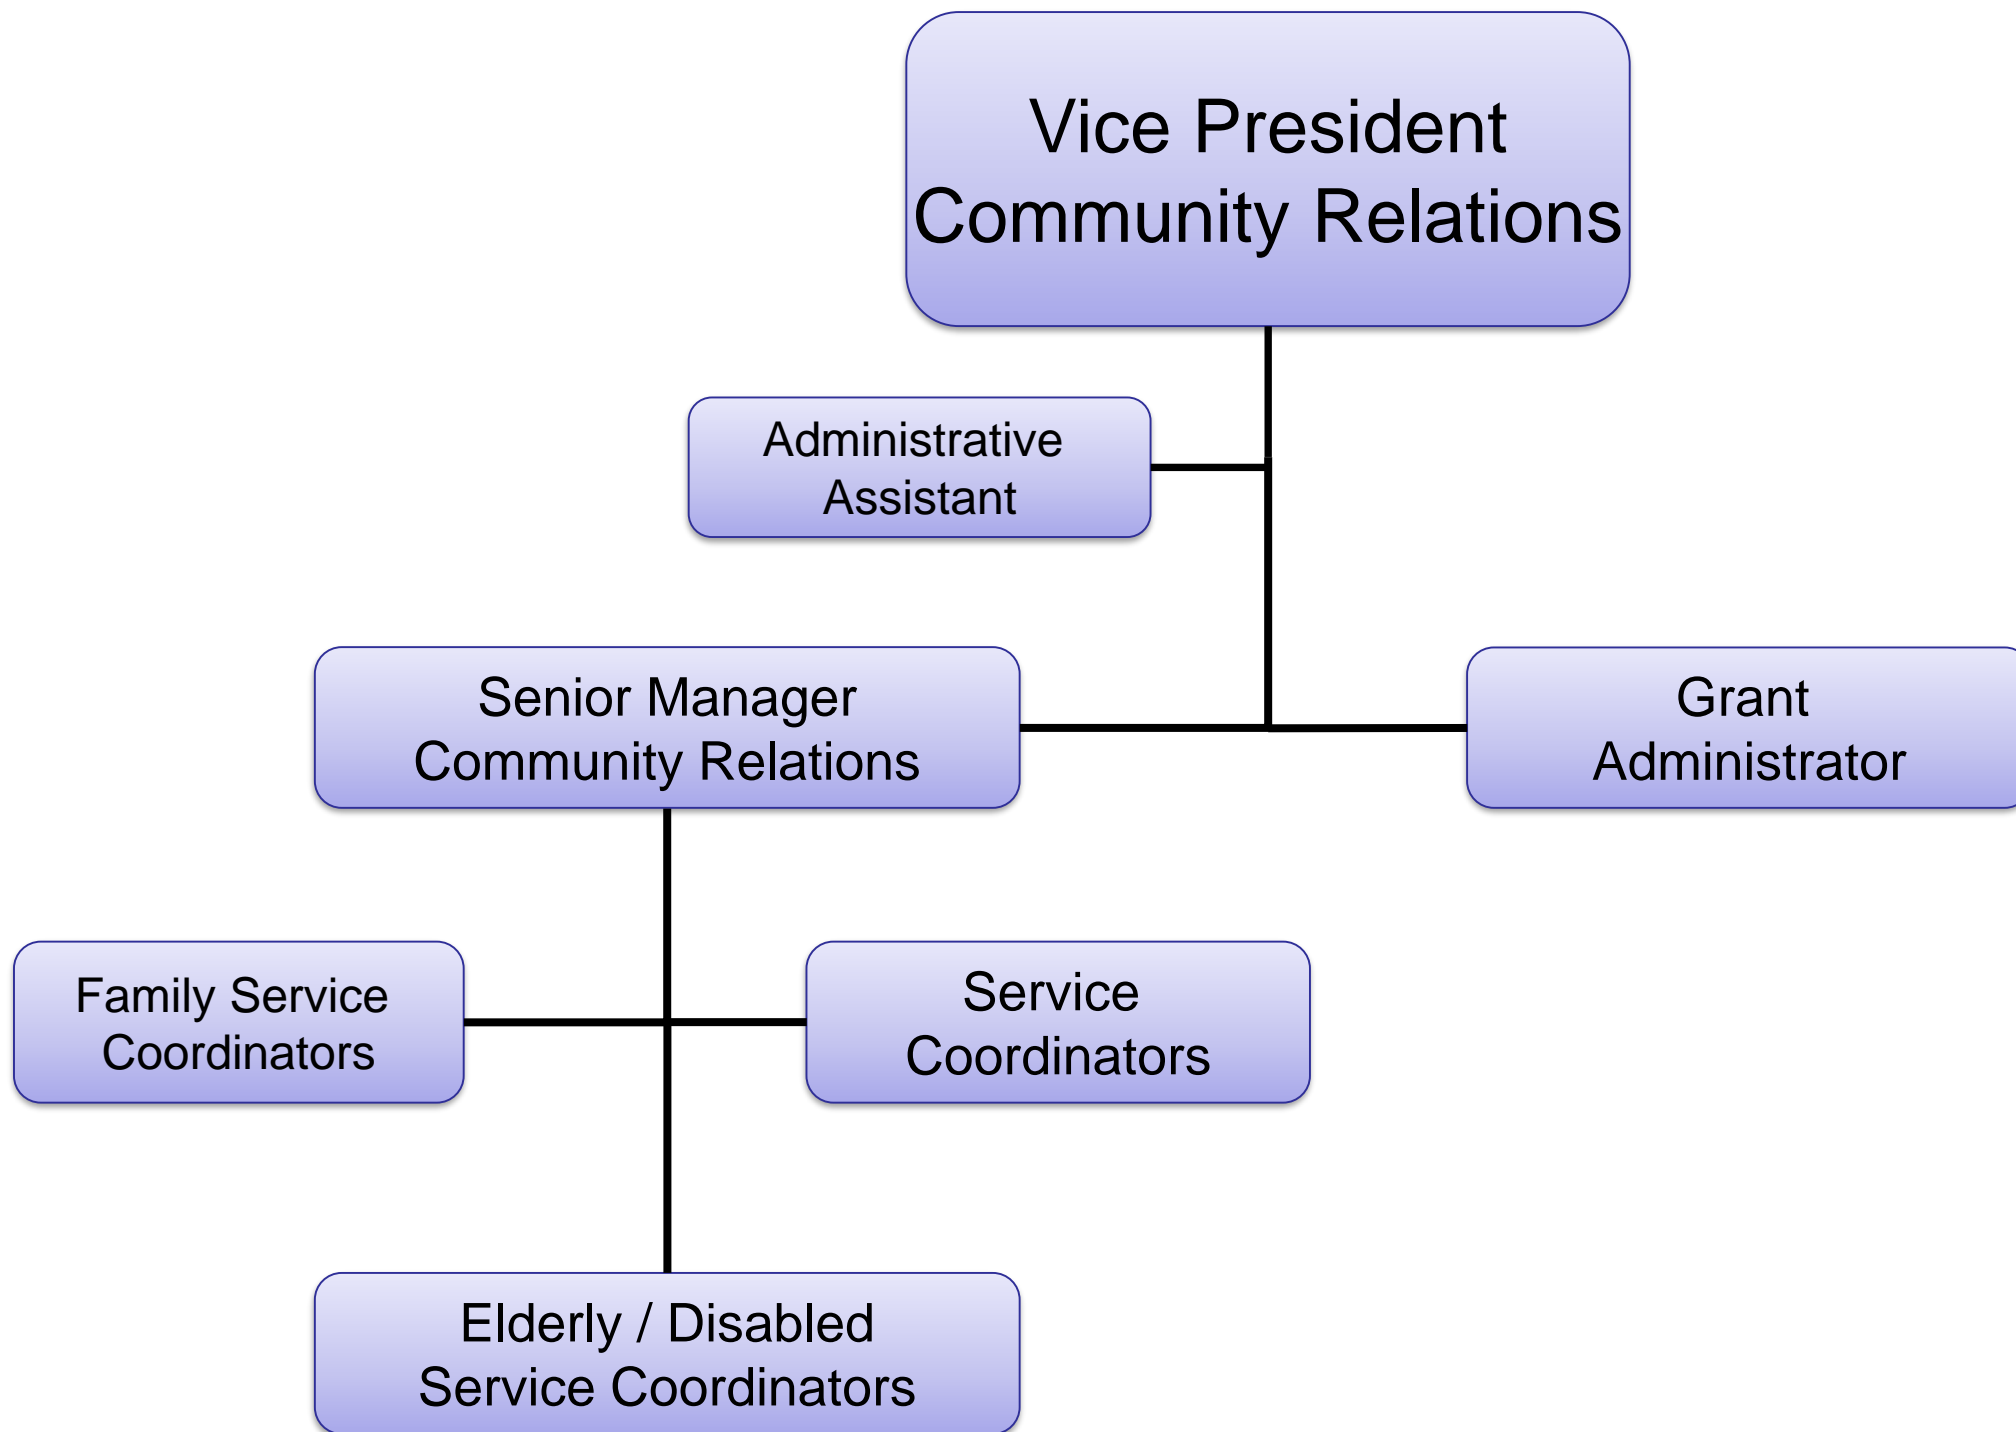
Vice President
Community Relations

Administrative
Assistant

Senior Manager
Community Relations

Grant
Administrator

Family Service
Coordinators

Service
Coordinators

Elderly / Disabled
Service Coordinators